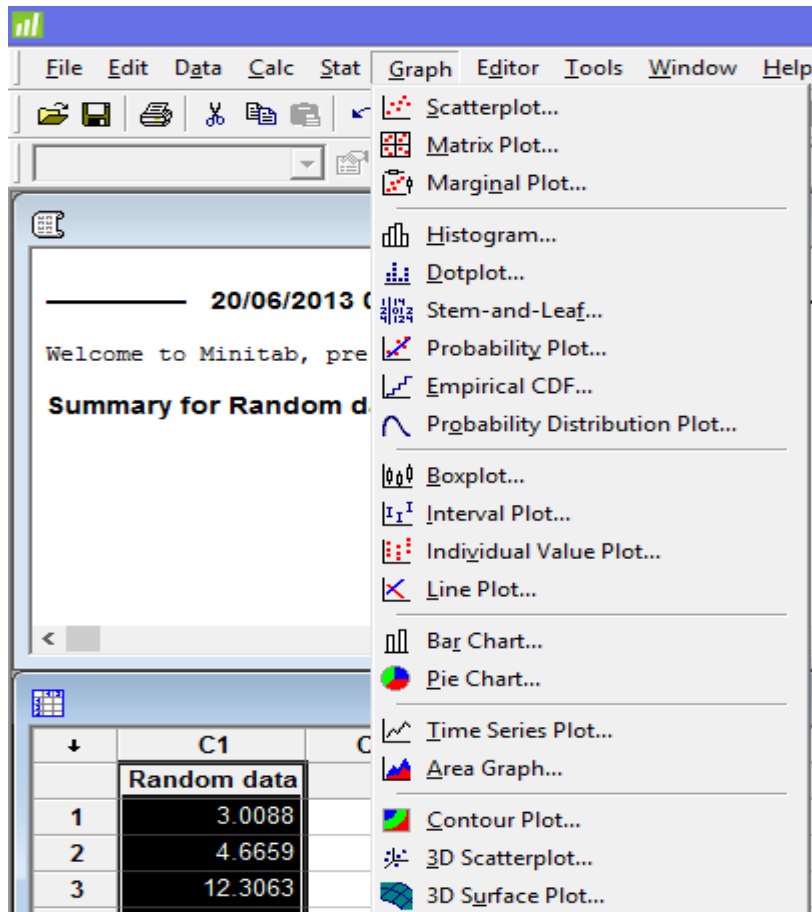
File Edit Data Calc Stat Graph Editor Tools Window Help

Scatterplot...
Matrix Plot...
Marginal Plot...
Histogram...
Dotplot...
Stem-and-Leaf...
Probability Plot...
Empirical CDF...
Probability Distribution Plot...
Boxplot...
Interval Plot...
Individual Value Plot...
Line Plot...
Bar Chart...
Pie Chart...
Time Series Plot...
Area Graph...
Contour Plot...
3D Scatterplot...
3D Surface Plot...

20/06/2013 C

Welcome to Minitab, pre

Summary for Random da

| ↓ | C1 | C |
|---|---|---|
| | Random data | |
| 1 | 3.0088 | |
| 2 | 4.6659 | |
| 3 | 12.3063 | |